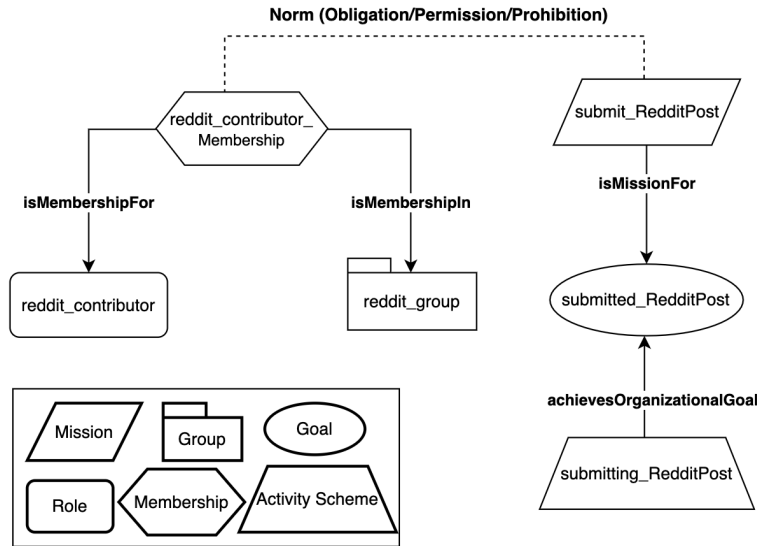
Norm (Obligation/Permission/Prohibition)

reddit_contributor_ Membership

submit_RedditPost

isMembershipFor

isMembershipIn

isMissionFor

reddit_contributor

reddit_group

submitted_RedditPost

achievesOrganizationalGoal

submitting_RedditPost

Mission

Group

Goal

Role

Membership

Activity Scheme